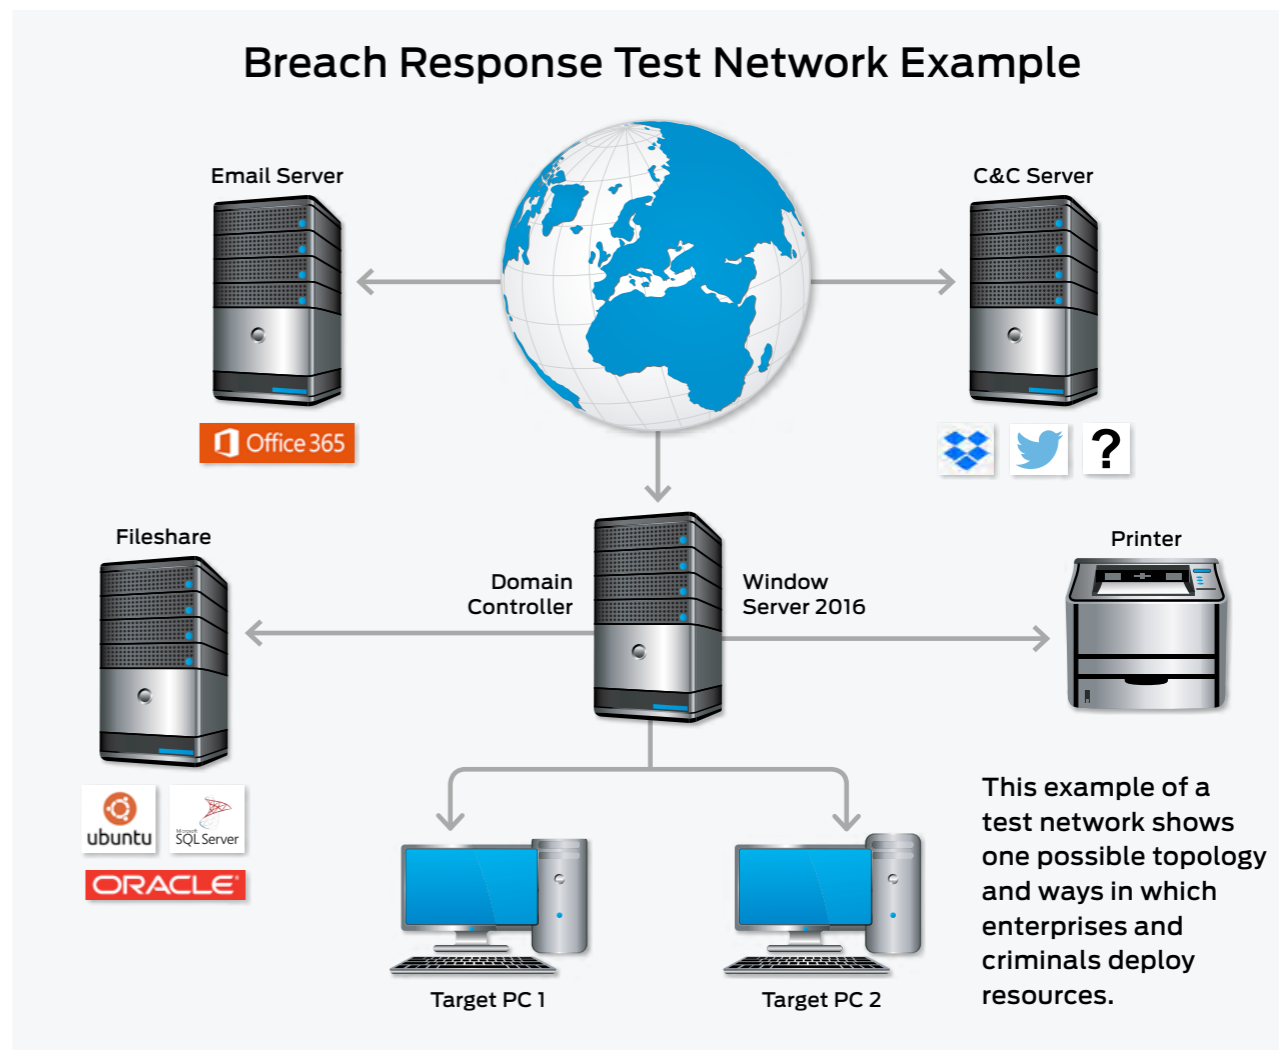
Breach Response Test Network Example

Email Server

Office 365

C&C Server

?

Fileshare

ubuntu

Microsoft SQL Server

ORACLE

Domain Controller

Window Server 2016

Printer

Target PC 1

Target PC 2

This example of a test network shows one possible topology and ways in which enterprises and criminals deploy resources.